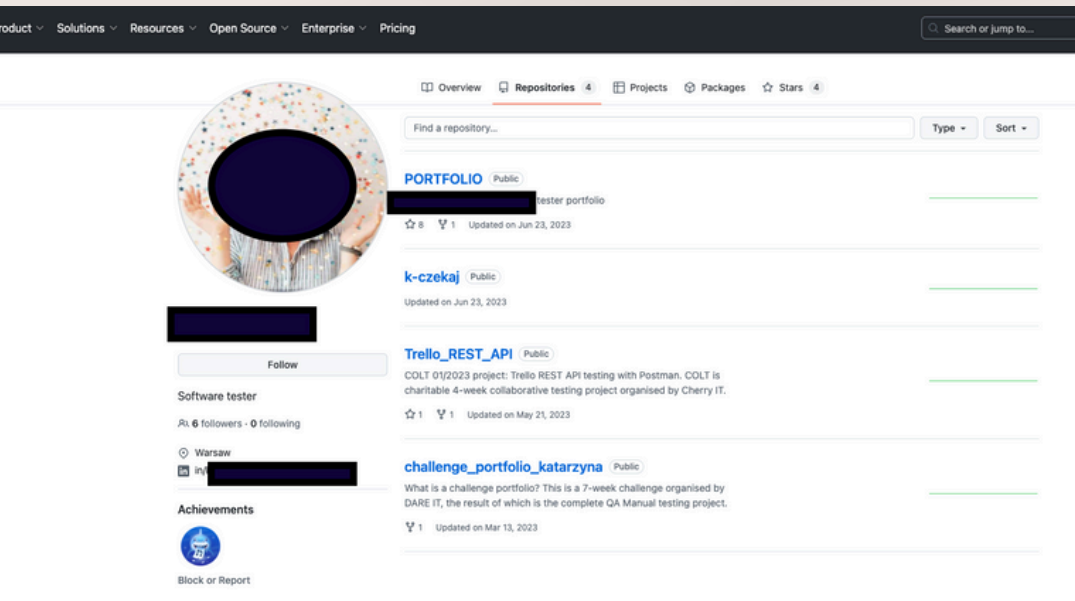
roduct Solutions Resources Open Source Enterprise Pricing

Search or jump to...

Overview Repositories 4 Projects Packages Stars 4

Find a repository...

Type Sort

PORTFOLIO Public

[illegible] tester portfolio

8 1 Updated on Jun 23, 2023

k-czekaj Public

Updated on Jun 23, 2023

Trello_REST_API Public

COLT 01/2023 project: Trello REST API testing with Postman. COLT is charitable 4-week collaborative testing project organised by Cherry IT.

1 1 Updated on May 21, 2023

challenge_portfolio_katarzyna Public

What is a challenge portfolio? This is a 7-week challenge organised by DARE IT, the result of which is the complete QA Manual testing project.

1 Updated on Mar 13, 2023

Follow

Software tester

6 followers · 0 following

Warsaw

in/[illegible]

Achievements

Block or Report